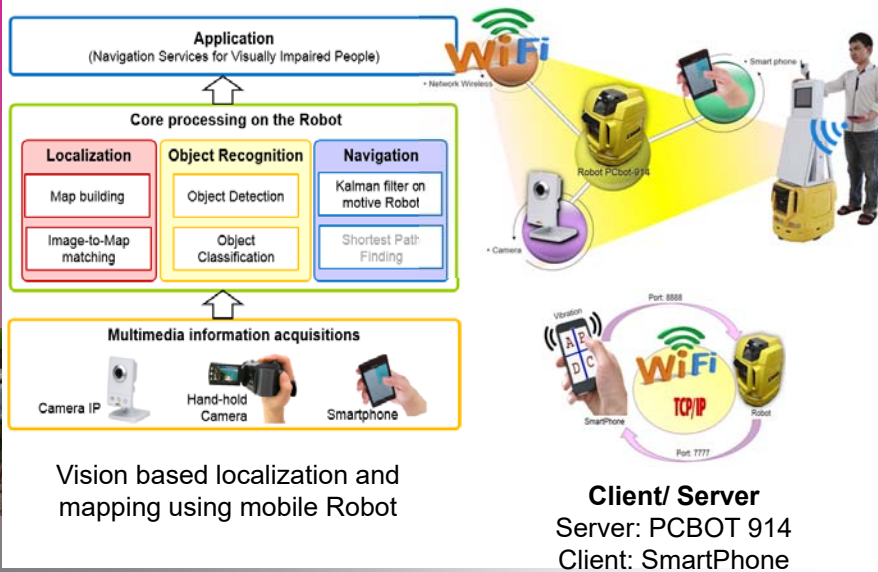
Application
(Navigation Services for Visually Impaired People)

Core processing on the Robot

Localization

Map building

Image-to-Map matching

Object Recognition

Object Detection

Object Classification

Navigation

Kalman filter on motive Robot

Shortest Path Finding

Multimedia information acquisitions

Camera IP

Hand-hold Camera

Smartphone

Vision based localization and mapping using mobile Robot

WiFi

• Network Wireless

• Smart phone

Robot PCbot-914

• Camera

Vibration

A B C D

Port: 8888

WiFi

TCP/IP

Robot

SmartPhone

Port: 7777

Client/ Server
Server: PCBOT 914
Client: SmartPhone